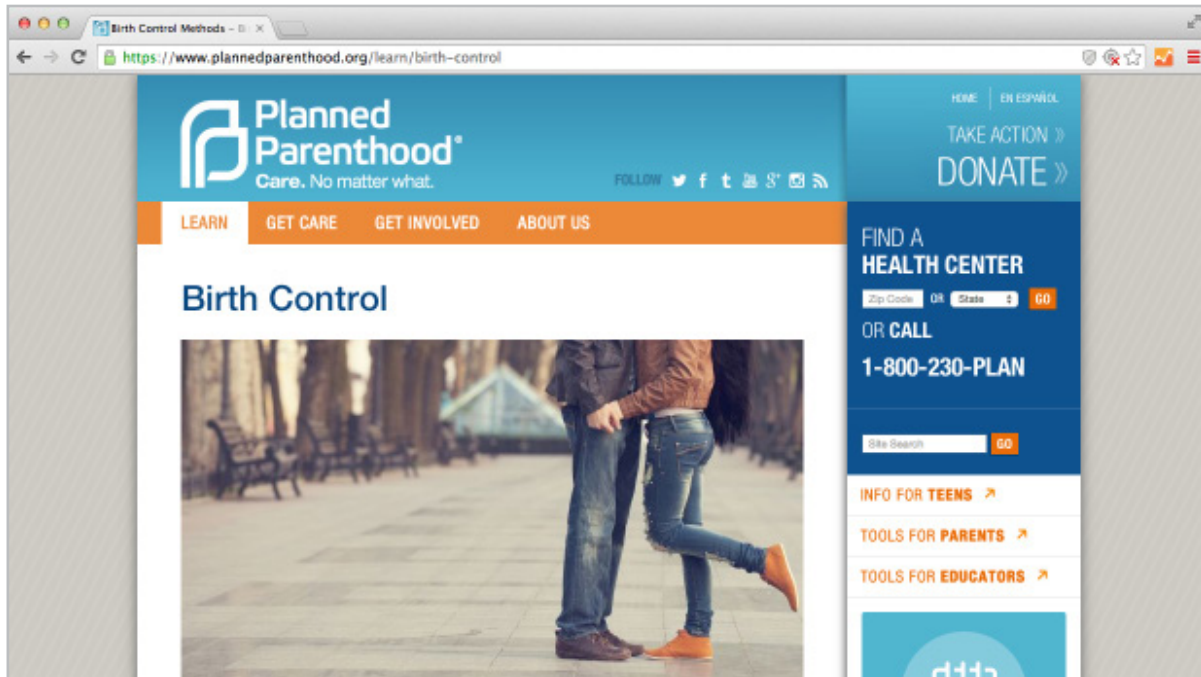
Birth Control Methods – B ×

https://www.plannedparenthood.org/learn/birth-control

Planned Parenthood®
Care. No matter what.

FOLLOW

HOME | EN ESPAÑOL

TAKE ACTION »

DONATE »

LEARN GET CARE GET INVOLVED ABOUT US

FIND A
HEALTH CENTER

Zip Code OR State GO

OR CALL

1-800-230-PLAN

Site Search GO

INFO FOR TEENS ↗

TOOLS FOR PARENTS ↗

TOOLS FOR EDUCATORS ↗

Birth Control

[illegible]